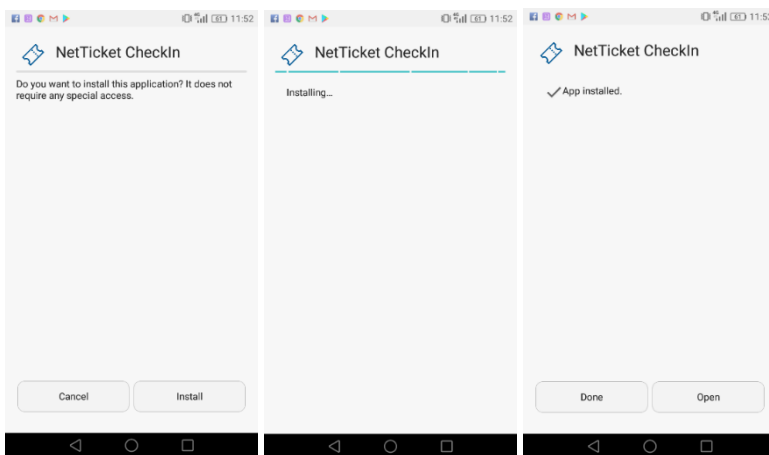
11:52

NetTicket CheckIn

Do you want to install this application? It does not require any special access.

Cancel

Install

11:52

NetTicket CheckIn

Installing...

11:5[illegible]

NetTicket CheckIn

App installed.

Done

Open